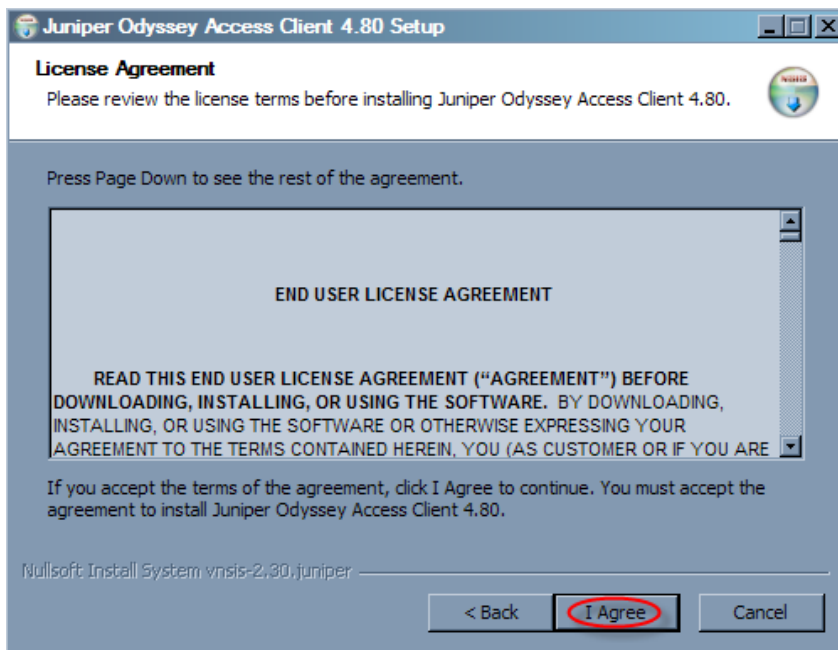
Juniper Odyssey Access Client 4.80 Setup

License Agreement
Please review the license terms before installing Juniper Odyssey Access Client 4.80.

Press Page Down to see the rest of the agreement.

END USER LICENSE AGREEMENT

READ THIS END USER LICENSE AGREEMENT ("AGREEMENT") BEFORE DOWNLOADING, INSTALLING, OR USING THE SOFTWARE. BY DOWNLOADING, INSTALLING, OR USING THE SOFTWARE OR OTHERWISE EXPRESSING YOUR AGREEMENT TO THE TERMS CONTAINED HEREIN, YOU (AS CUSTOMER OR IF YOU ARE

If you accept the terms of the agreement, click I Agree to continue. You must accept the agreement to install Juniper Odyssey Access Client 4.80.

Nullsoft Install System vnsis-2.30.juniper

< Back | I Agree | Cancel